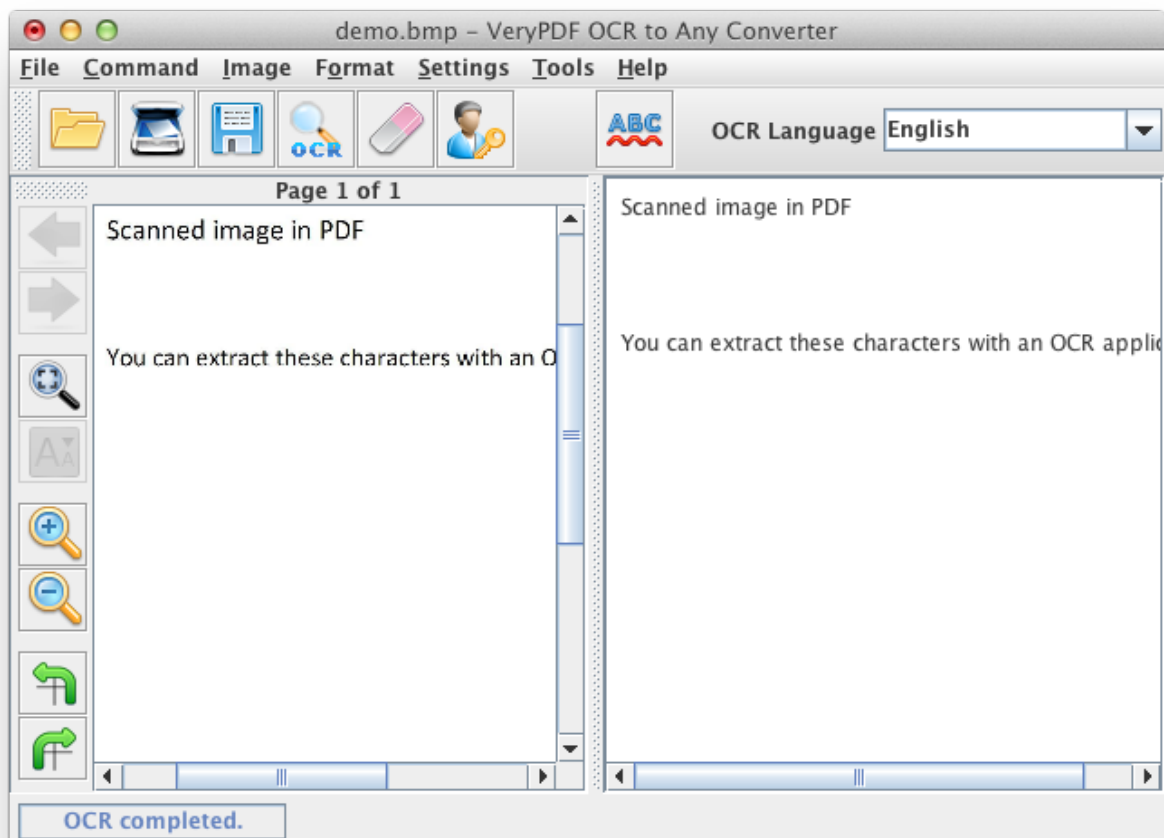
demo.bmp – VeryPDF OCR to Any Converter

File Command Image Format Settings Tools Help

OCR

ABC

OCR Language English

Page 1 of 1

Scanned image in PDF

You can extract these characters with an O

Scanned image in PDF

You can extract these characters with an OCR applic

OCR completed.